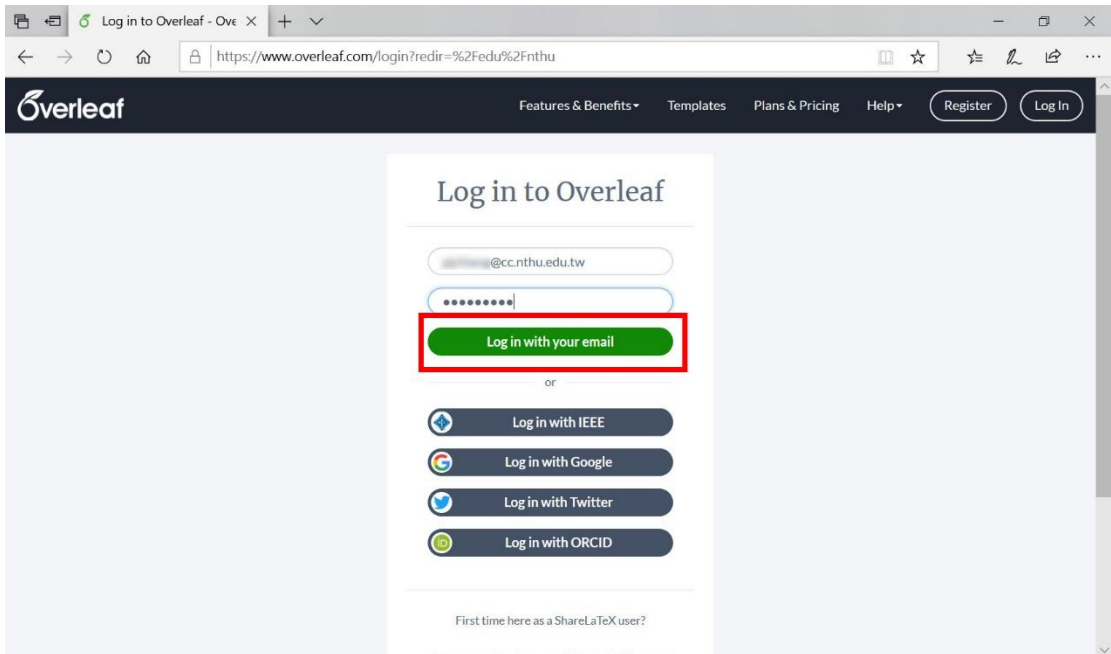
Log in to Overleaf - Ove ×

https://www.overleaf.com/login?redir=%2Fedu%2Fnthu

Overleaf

Features & Benefits ▾ Templates Plans & Pricing Help ▾ Register Log In

Log in to Overleaf

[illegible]@cc.nthu.edu.tw

•••••••••

Log in with your email

or

Log in with IEEE

Log in with Google

Log in with Twitter

Log in with ORCID

First time here as a ShareLaTeX user?